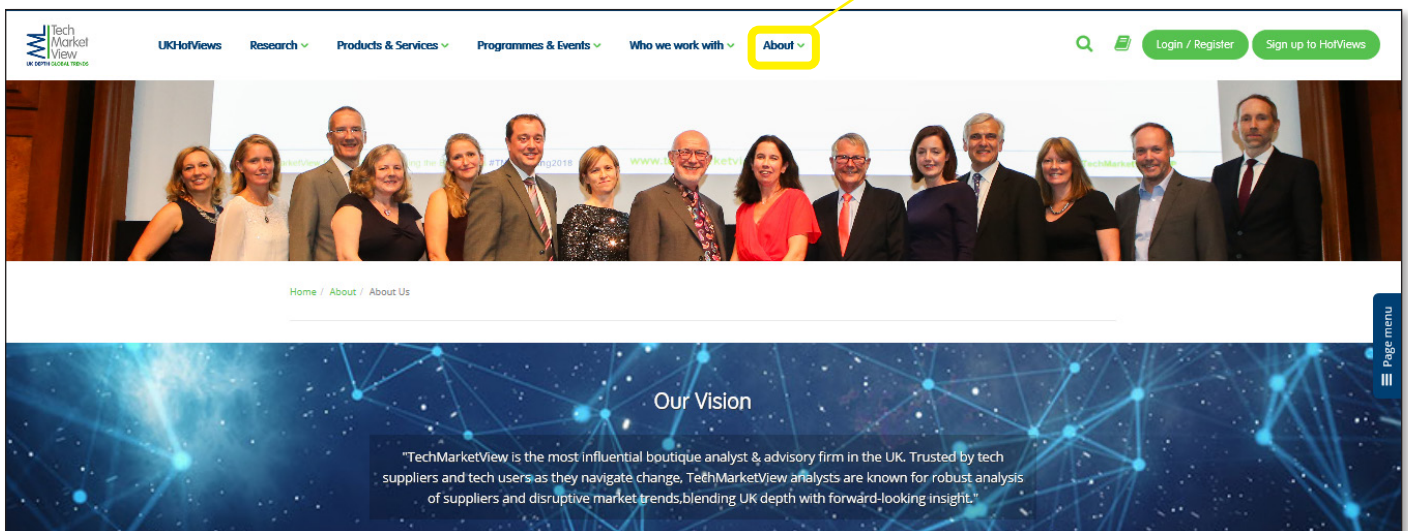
Tech Market View
UK DEPTH GLOBAL TRENDS

UKHotViews Research Products & Services Programmes & Events Who we work with About

Login / Register Sign up to HotViews

Home / About / About Us

Page menu

Our Vision

"TechMarketView is the most influential boutique analyst & advisory firm in the UK. Trusted by tech suppliers and tech users as they navigate change, TechMarketView analysts are known for robust analysis of suppliers and disruptive market trends,blending UK depth with forward-looking insight."